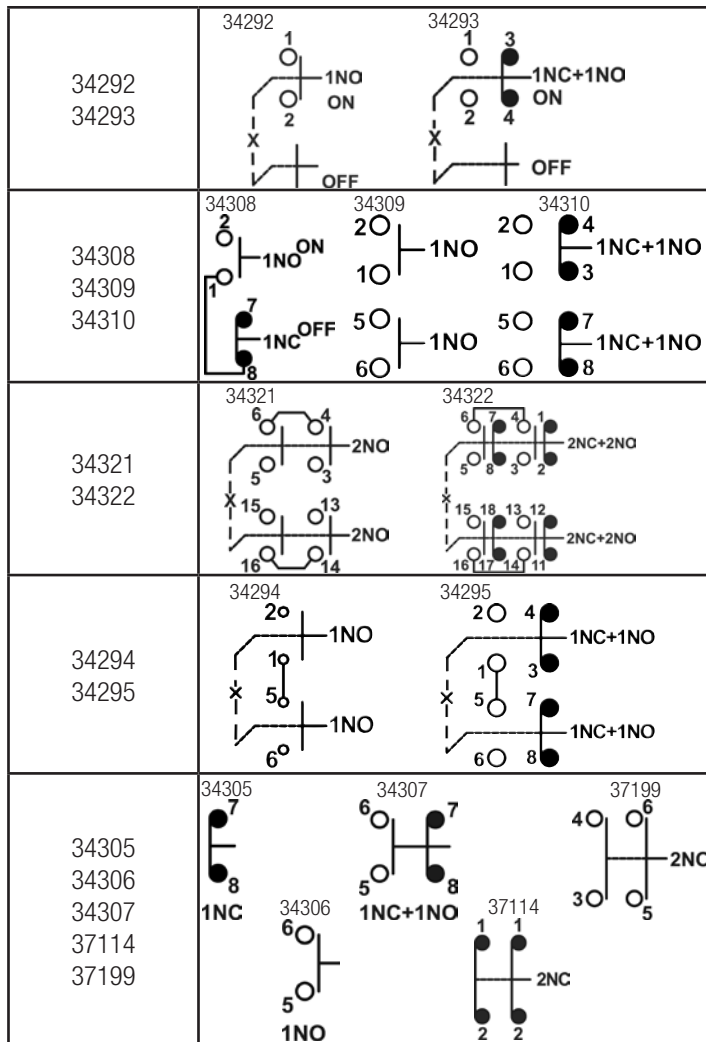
| | |
|---|---|
| 34292 34293 | 34292 1 1NO ON 2 X OFF 34293 1 3 2 4 1NC+1NO ON X OFF |
| 34308 34309 34310 | 34308 2 1NO ON 1 7 1NC OFF 8 34309 2 1NO 1 5 1NO 6 34310 2 4 1NC+1NO 1 3 5 7 1NC+1NO 6 8 |
| 34321 34322 | 34321 6 4 2NO 5 3 X 15 13 2NO 16 14 34322 6 7 4 1 2NC+2NO 5 8 3 2 15 18 13 12 2NC+2NO 16 17 14 11 |
| 34294 34295 | 34294 2 1NO 1 5 X 1NO 6 34295 2 4 1NC+1NO 1 3 5 7 X 1NC+1NO 6 8 |
| 34305 34306 34307 37114 37199 | 34305 7 8 1NC 34306 6 5 1NO 34307 6 7 5 8 1NC+1NO 37114 1 1 2NC 2 2 37199 4 6 2NC 3 5 |